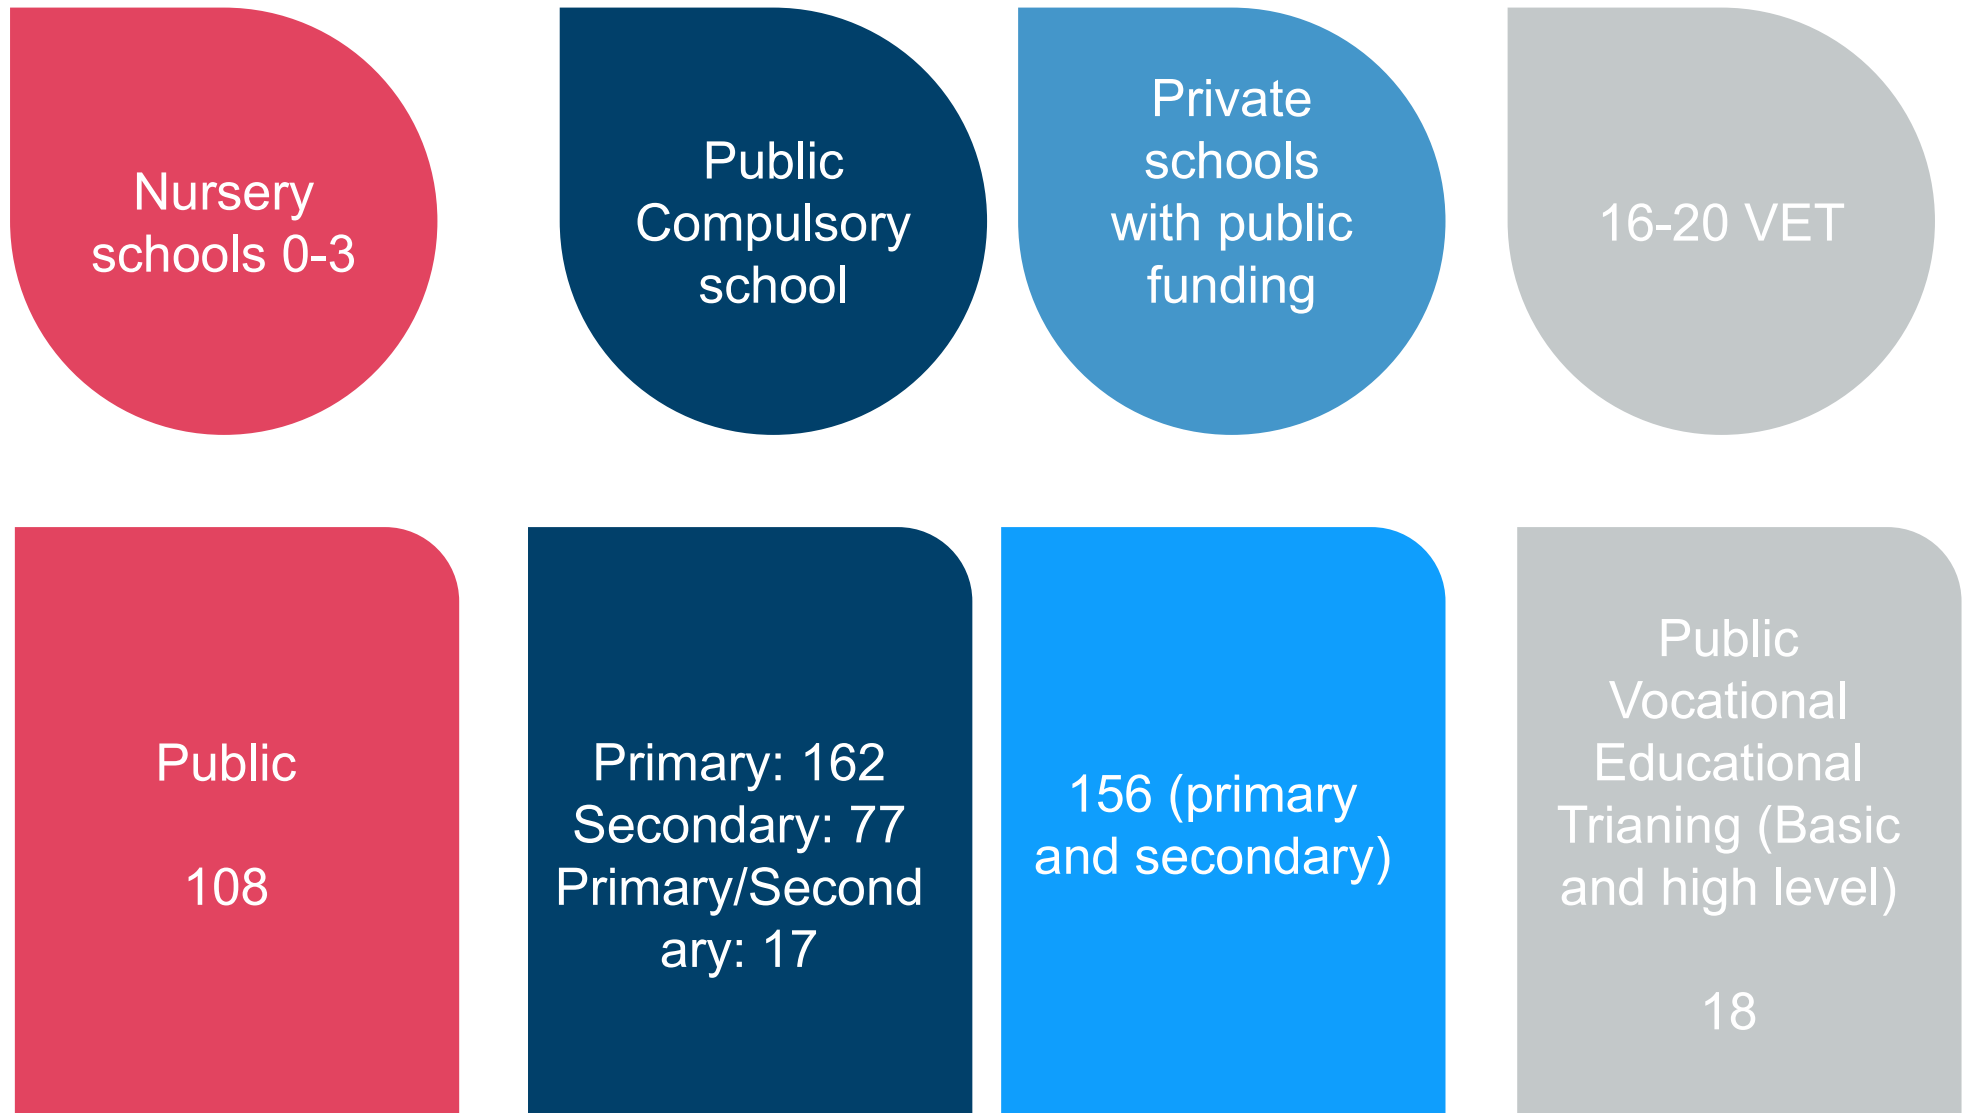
Nursery schools 0-3

Public Compulsory school

Private schools with public funding

16-20 VET

Public

108

Primary: 162
Secondary: 77
Primary/Secondary: 17

156 (primary and secondary)

Public Vocational Educational Trianing (Basic and high level)

18